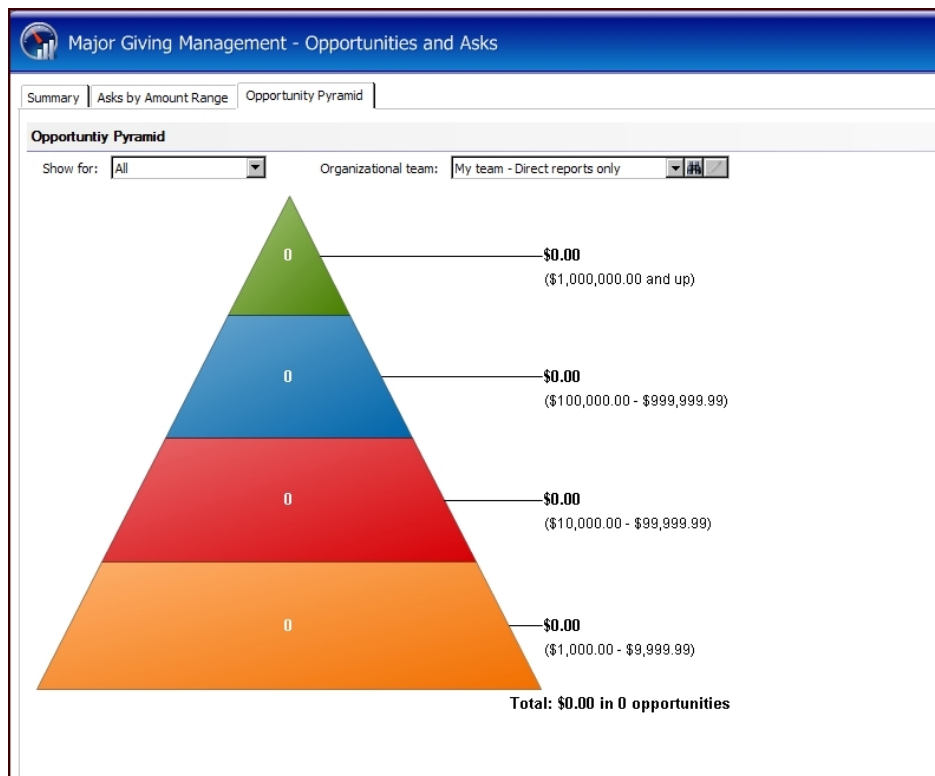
Major Giving Management - Opportunities and Asks

Summary | Asks by Amount Range | Opportunity Pyramid

Opportuntiy Pyramid

Show for: All

Organizational team: My team - Direct reports only

0

$0.00
($1,000,000.00 and up)

0

$0.00
($100,000.00 - $999,999.99)

0

$0.00
($10,000.00 - $99,999.99)

0

$0.00
($1,000.00 - $9,999.99)

Total: $0.00 in 0 opportunities